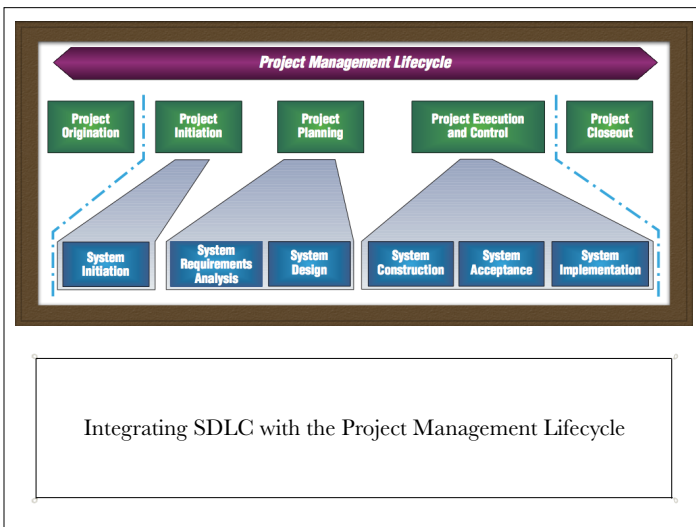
Project Management Lifecycle

Project Origination

Project Initiation

Project Planning

Project Execution and Control

Project Closeout

System Initiation

System Requirements Analysis

System Design

System Construction

System Acceptance

System Implementation

Integrating SDLC with the Project Management Lifecycle